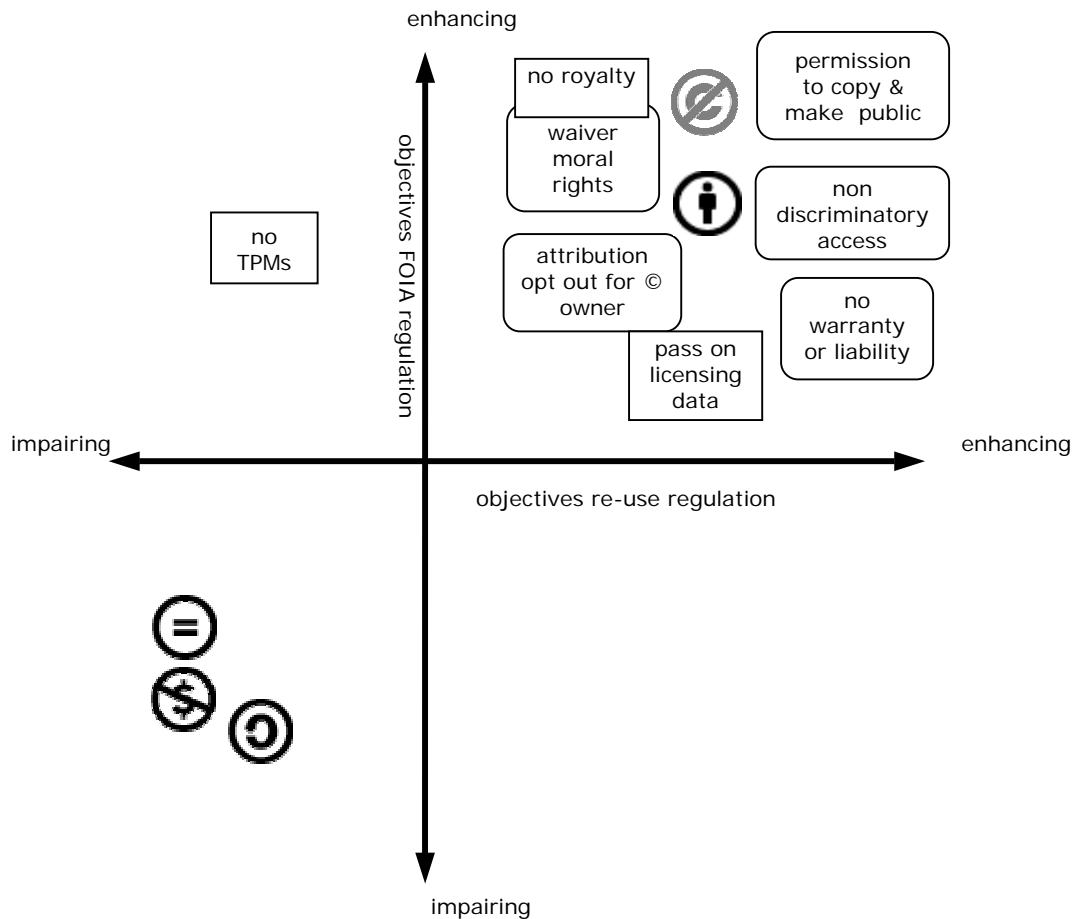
enhancing

objectives FOIA regulation

no royalty

waiver moral rights

permission to copy & make public

non discriminatory access

no TPMs

attribution opt out for © owner

no warranty or liability

pass on licensing data

impairing

enhancing

objectives re-use regulation

$

impairing